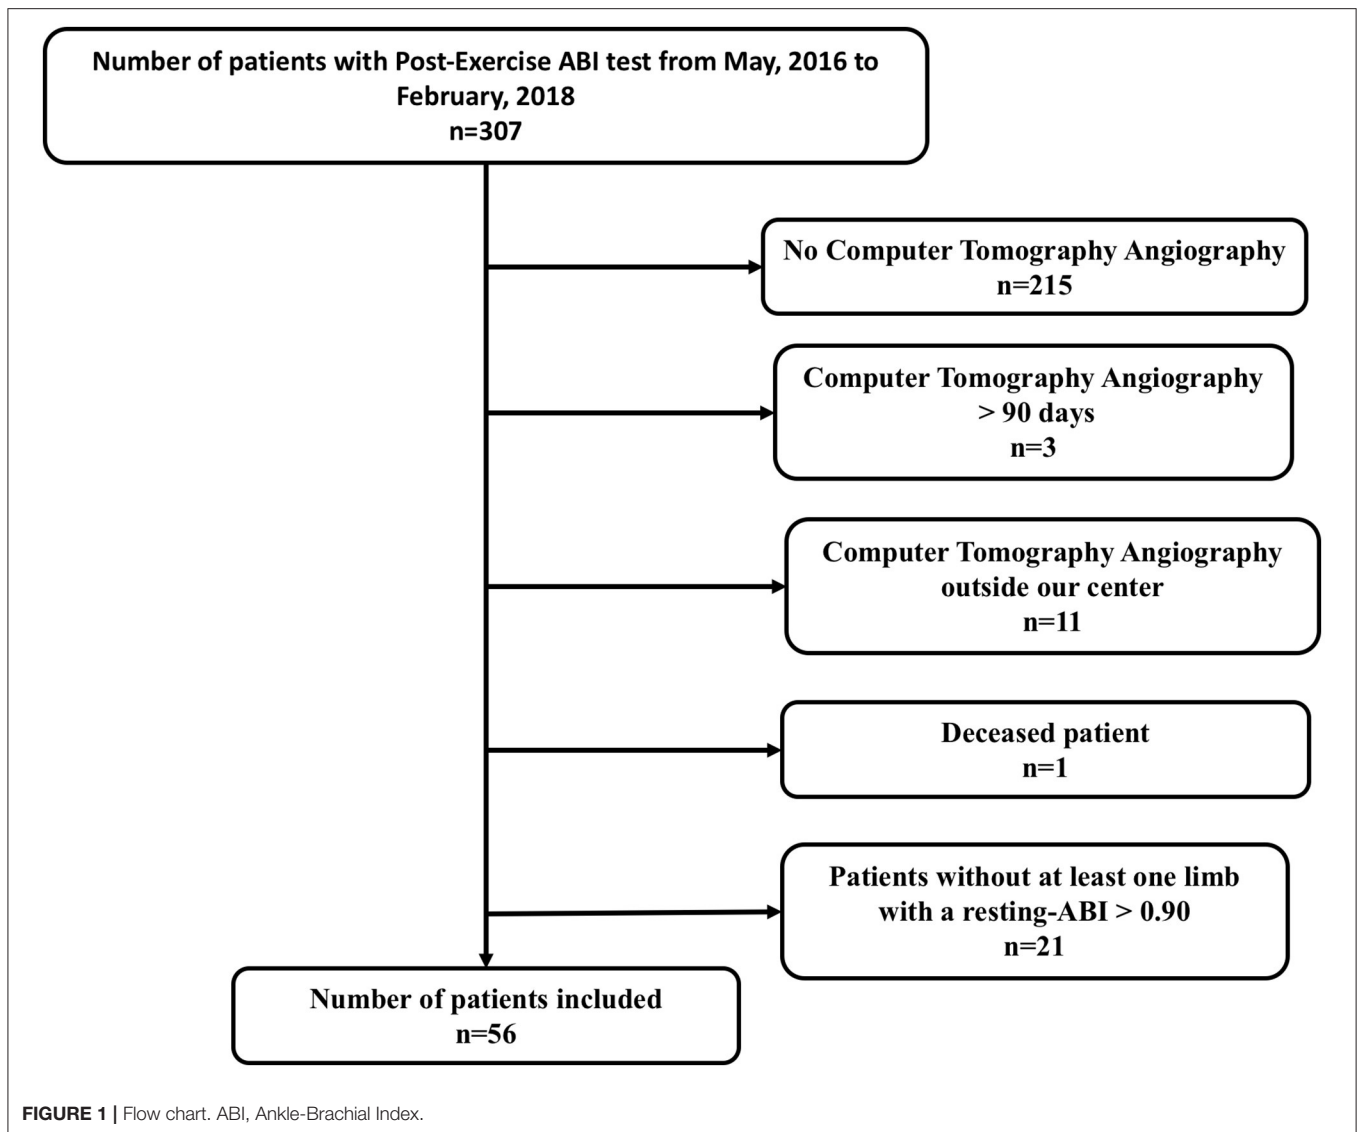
Number of patients with Post-Exercise ABI test from May, 2016 to February, 2018
n=307

No Computer Tomography Angiography
n=215

Computer Tomography Angiography
> 90 days
n=3

Computer Tomography Angiography
outside our center
n=11

Deceased patient
n=1

Patients without at least one limb
with a resting-ABI > 0.90
n=21

Number of patients included
n=56

FIGURE 1 | Flow chart. ABI, Ankle-Brachial Index.